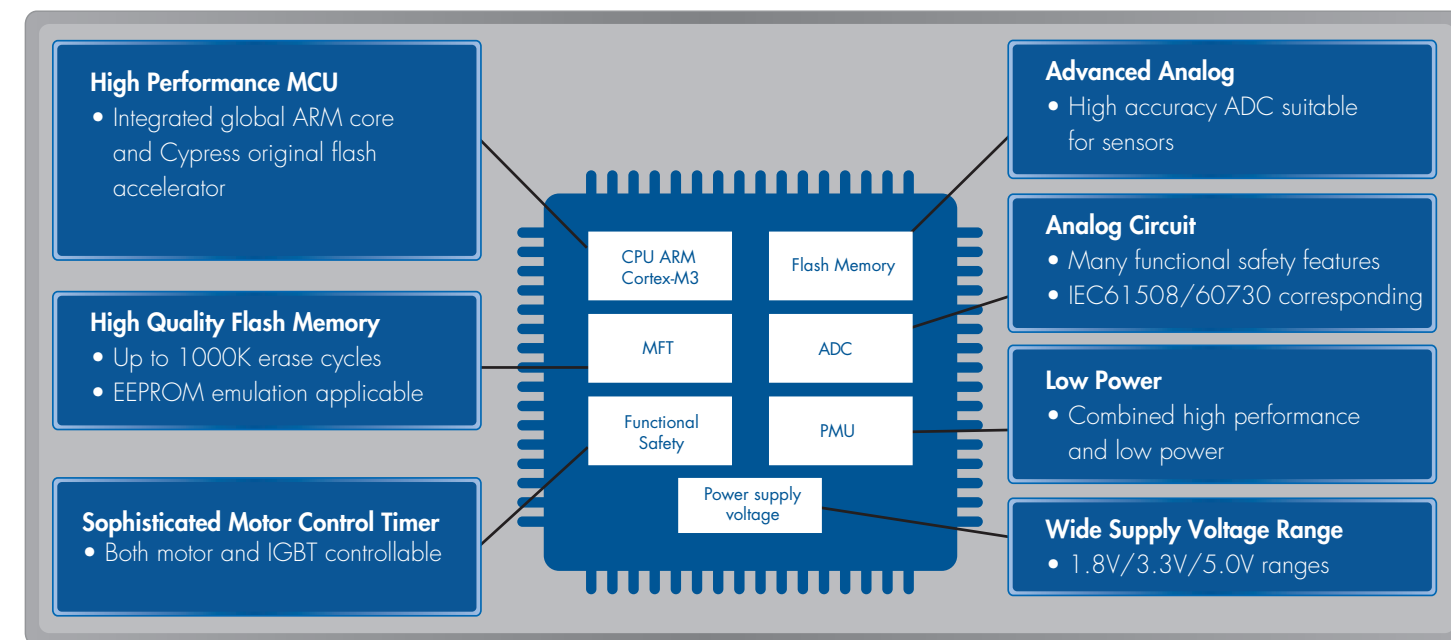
High Performance MCU
• Integrated global ARM core and Cypress original flash accelerator

High Quality Flash Memory
• Up to 1000K erase cycles
• EEPROM emulation applicable

Sophisticated Motor Control Timer
• Both motor and IGBT controllable

CPU ARM Cortex-M3

Flash Memory

MFT

ADC

Functional Safety

PMU

Power supply voltage

Advanced Analog
• High accuracy ADC suitable for sensors

Analog Circuit
• Many functional safety features
• IEC61508/60730 corresponding

Low Power
• Combined high performance and low power

Wide Supply Voltage Range
• 1.8V/3.3V/5.0V ranges